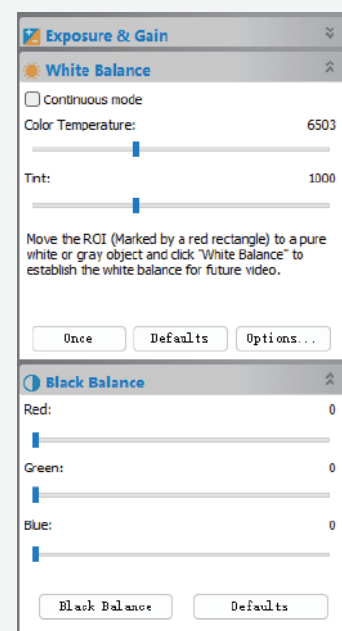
Exposure & Gain

White Balance

Continuous mode

Color Temperature: 6503

Tint: 1000

Move the ROI (Marked by a red rectangle) to a pure white or gray object and click "White Balance" to establish the white balance for future video.

Once

Defaults

Options...

Black Balance

Red: 0

Green: 0

Blue: 0

Black Balance

Defaults